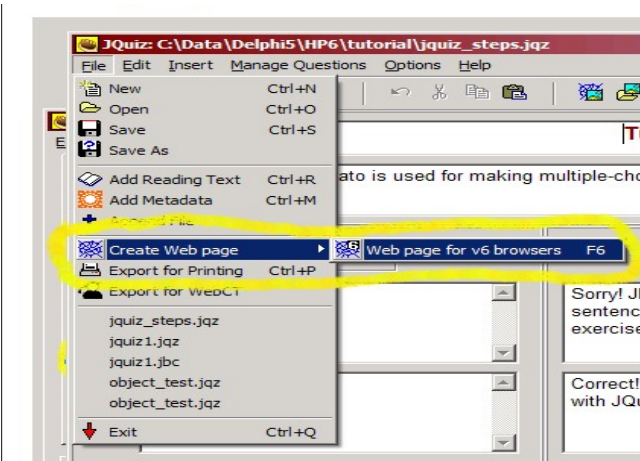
JQuiz: C:\Data\Delphi5\HP6\tutorial\jquiz_steps.jqz

File Edit Insert Manage Questions Options Help

New Ctrl+N
Open Ctrl+O
Save Ctrl+S
Save As
Add Reading Text Ctrl+R
Add Metadata Ctrl+M
Append File
Create Web page
Export for Printing Ctrl+P
Export for WebCT
jquiz_steps.jqz
jquiz1.jqz
jquiz1.jbc
object_test.jqz
object_test.jqz
Exit Ctrl+Q

Web page for v6 browsers F6

ato is used for making multiple-cho

Sorry! J sentenc exercise

Correct! with JQu